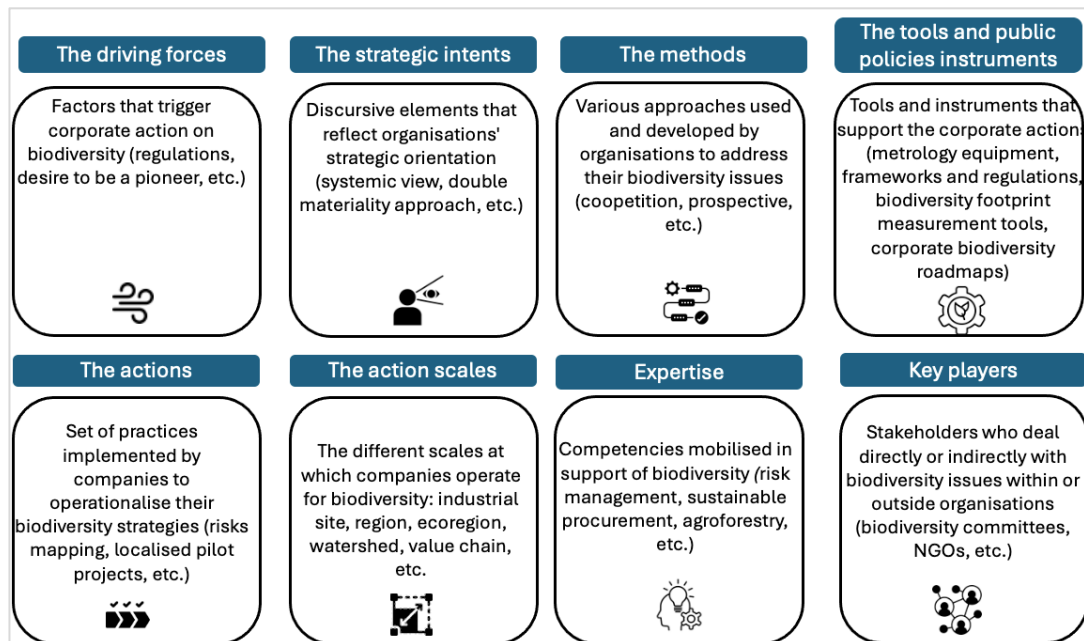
The driving forces

Factors that trigger corporate action on biodiversity (regulations, desire to be a pioneer, etc.)

The strategic intents

Discursive elements that reflect organisations' strategic orientation (systemic view, double materiality approach, etc.)

The methods

Various approaches used and developed by organisations to address their biodiversity issues (coopetition, prospective, etc.)

The tools and public policies instruments

Tools and instruments that support the corporate actions (metrology equipment, frameworks and regulations, biodiversity footprint measurement tools, corporate biodiversity roadmaps)

The actions

Set of practices implemented by companies to operationalise their biodiversity strategies (risks mapping, localised pilot projects, etc.)

The action scales

The different scales at which companies operate for biodiversity: industrial site, region, ecoregion, watershed, value chain, etc.

Expertise

Competencies mobilised in support of biodiversity (risk management, sustainable procurement, agroforestry, etc.)

Key players

Stakeholders who deal directly or indirectly with biodiversity issues within or outside organisations (biodiversity committees, NGOs, etc.)